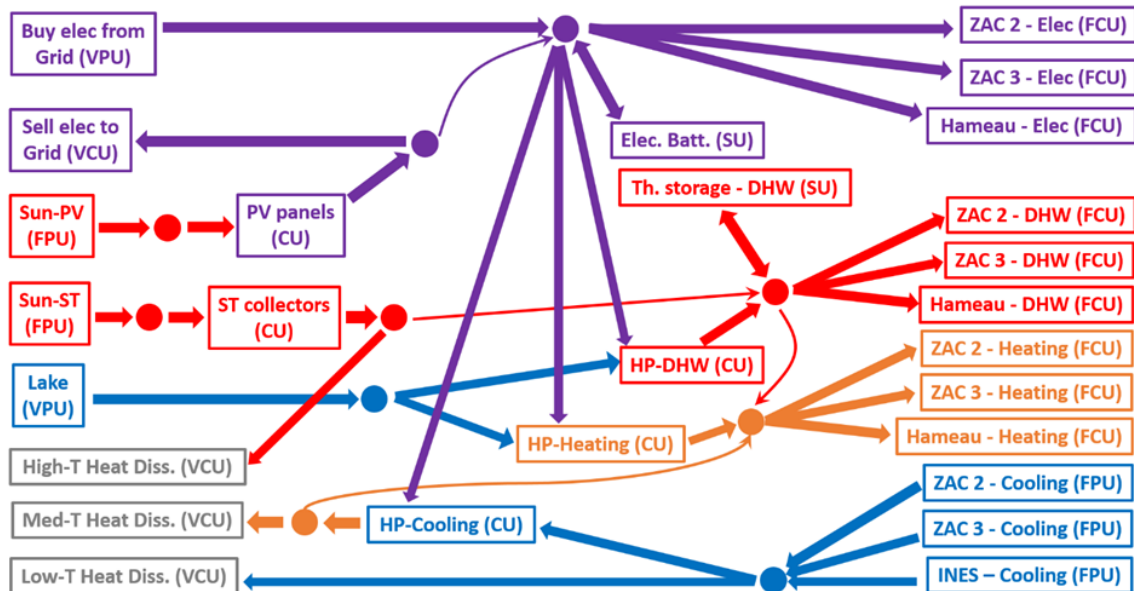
Buy elec from Grid (VPU)

ZAC 2 - Elec (FCU)

ZAC 3 - Elec (FCU)

Hameau - Elec (FCU)

Sell elec to Grid (VCU)

Elec. Batt. (SU)

Th. storage - DHW (SU)

Sun-PV (FPU)

PV panels (CU)

ZAC 2 - DHW (FCU)

ZAC 3 - DHW (FCU)

Hameau - DHW (FCU)

Sun-ST (FPU)

ST collectors (CU)

HP-DHW (CU)

ZAC 2 - Heating (FCU)

Lake (VPU)

ZAC 3 - Heating (FCU)

Hameau - Heating (FCU)

HP-Heating (CU)

High-T Heat Diss. (VCU)

ZAC 2 - Cooling (FPU)

Med-T Heat Diss. (VCU)

HP-Cooling (CU)

ZAC 3 - Cooling (FPU)

Low-T Heat Diss. (VCU)

INES – Cooling (FPU)